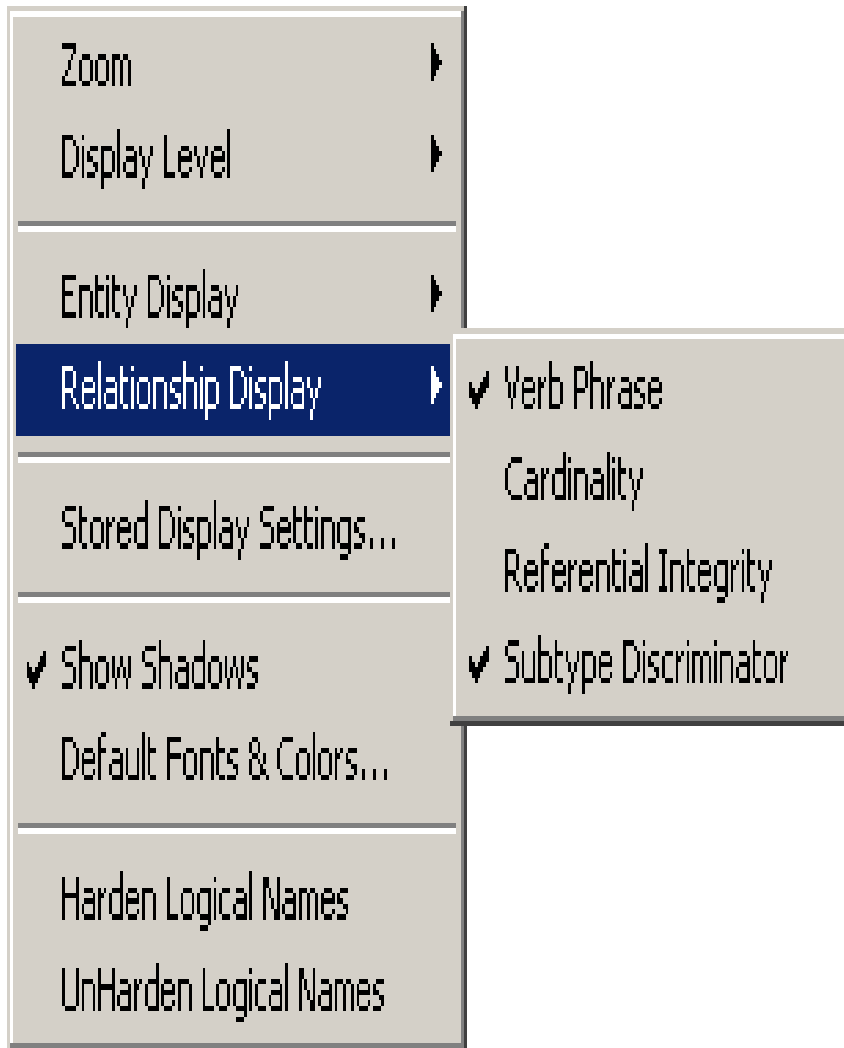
Zoom
Display Level

Entity Display
Relationship Display

✔ Verb Phrase
Cardinality
Referential Integrity
✔ Subtype Discriminator

Stored Display Settings...

✔ Show Shadows
Default Fonts & Colors...

Harden Logical Names
UnHarden Logical Names